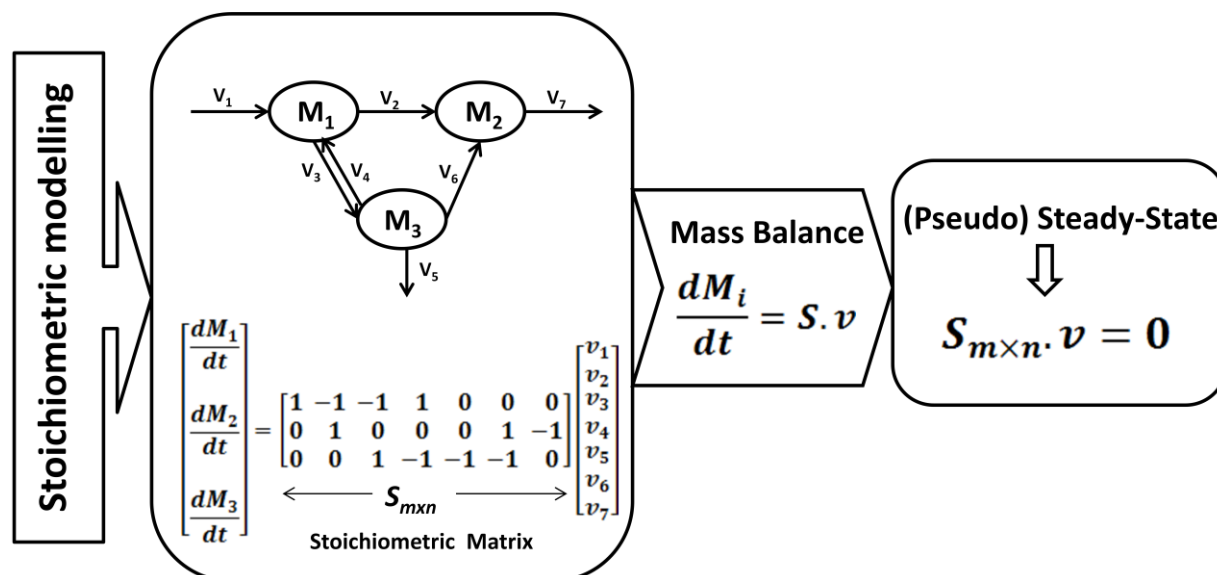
Stoichiometric modelling

$V_1$ $M_1$ $V_2$ $M_2$ $V_7$ $V_3$ $V_4$ $V_6$ $M_3$ $V_5$

$\begin{bmatrix} \frac{dM_1}{dt} \\ \frac{dM_2}{dt} \\ \frac{dM_3}{dt} \end{bmatrix} = \begin{bmatrix} 1 & -1 & -1 & 1 & 0 & 0 & 0 \\ 0 & 1 & 0 & 0 & 0 & 1 & -1 \\ 0 & 0 & 1 & -1 & -1 & -1 & 0 \end{bmatrix} \begin{bmatrix} v_1 \\ v_2 \\ v_3 \\ v_4 \\ v_5 \\ v_6 \\ v_7 \end{bmatrix}$

$S_{mxn}$

Stoichiometric Matrix

Mass Balance

$\frac{dM_i}{dt} = S.v$

(Pseudo) Steady-State

$S_{m \times n}.v = 0$